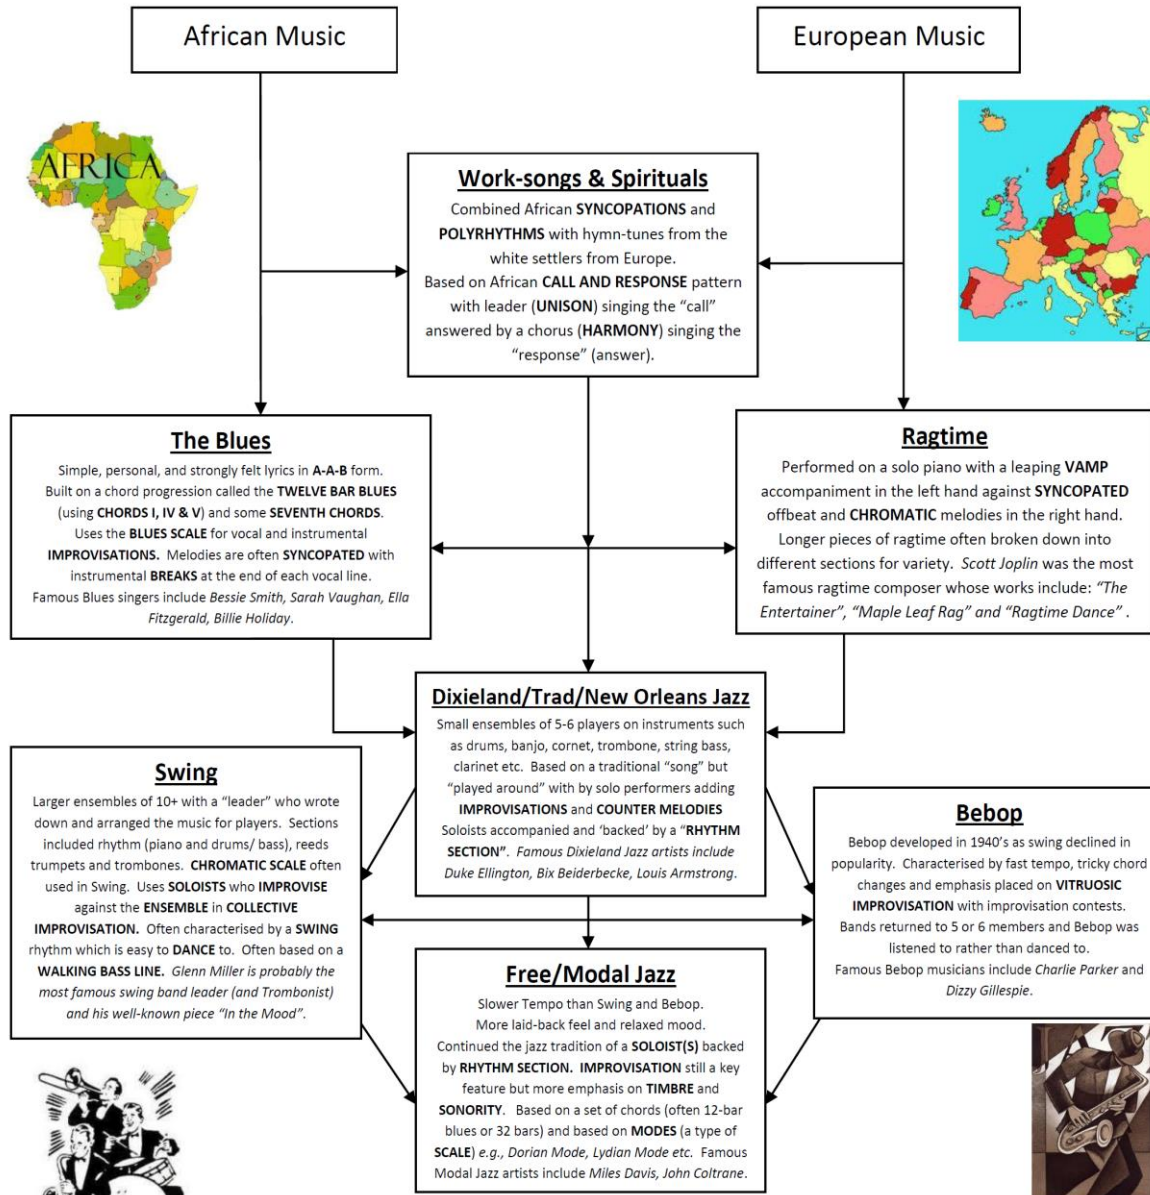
African Music

European Music

AFRICA

Work-songs & Spirituals

Combined African SYNCOPATIONS and POLYRHYTHMS with hymn-tunes from the white settlers from Europe.
Based on African CALL AND RESPONSE pattern with leader (UNISON) singing the "call" answered by a chorus (HARMONY) singing the "response" (answer).

The Blues

Simple, personal, and strongly felt lyrics in A-A-B form. Built on a chord progression called the TWELVE BAR BLUES (using CHORDS I, IV & V) and some SEVENTH CHORDS. Uses the BLUES SCALE for vocal and instrumental IMPROVISATIONS. Melodies are often SYNCOPATED with instrumental BREAKS at the end of each vocal line. Famous Blues singers include Bessie Smith, Sarah Vaughan, Ella Fitzgerald, Billie Holiday.

Ragtime

Performed on a solo piano with a leaping VAMP accompaniment in the left hand against SYNCOPATED offbeat and CHROMATIC melodies in the right hand. Longer pieces of ragtime often broken down into different sections for variety. Scott Joplin was the most famous ragtime composer whose works include: "The Entertainer", "Maple Leaf Rag" and "Ragtime Dance" .

Dixieland/Trad/New Orleans Jazz

Small ensembles of 5-6 players on instruments such as drums, banjo, cornet, trombone, string bass, clarinet etc. Based on a traditional "song" but "played around" with by solo performers adding IMPROVISATIONS and COUNTER MELODIES Soloists accompanied and 'backed' by a "RHYTHM SECTION". Famous Dixieland Jazz artists include Duke Ellington, Bix Beiderbecke, Louis Armstrong.

Swing

Larger ensembles of 10+ with a "leader" who wrote down and arranged the music for players. Sections included rhythm (piano and drums/ bass), reeds trumpets and trombones. CHROMATIC SCALE often used in Swing. Uses SOLOISTS who IMPROVISE against the ENSEMBLE in COLLECTIVE IMPROVISATION. Often characterised by a SWING rhythm which is easy to DANCE to. Often based on a WALKING BASS LINE. Glenn Miller is probably the most famous swing band leader (and Trombonist) and his well-known piece "In the Mood".

Bebop

Bebop developed in 1940's as swing declined in popularity. Characterised by fast tempo, tricky chord changes and emphasis placed on VITRUOSIC IMPROVISATION with improvisation contests. Bands returned to 5 or 6 members and Bebop was listened to rather than danced to. Famous Bebop musicians include Charlie Parker and Dizzy Gillespie.

Free/Modal Jazz

Slower Tempo than Swing and Bebop. More laid-back feel and relaxed mood. Continued the jazz tradition of a SOLOIST(S) backed by RHYTHM SECTION. IMPROVISATION still a key feature but more emphasis on TIMBRE and SONORITY. Based on a set of chords (often 12-bar blues or 32 bars) and based on MODES (a type of SCALE) e.g., Dorian Mode, Lydian Mode etc. Famous Modal Jazz artists include Miles Davis, John Coltrane.